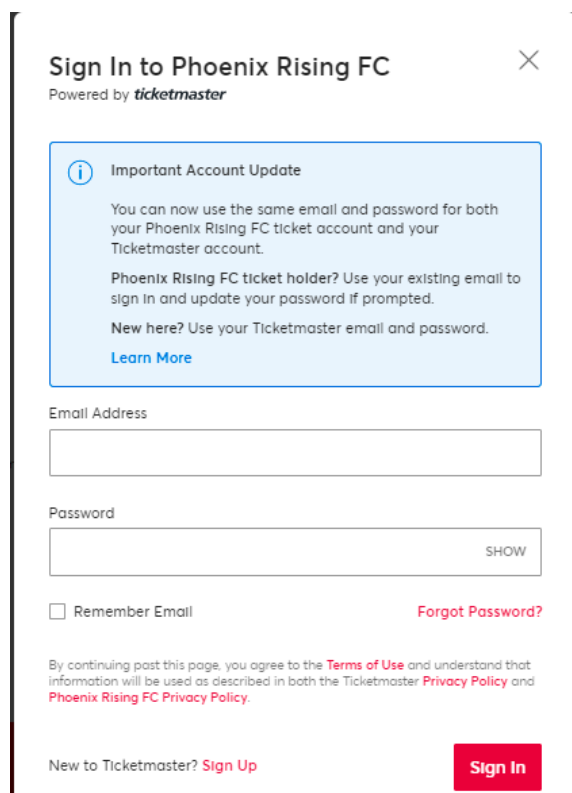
Sign In to Phoenix Rising FC
Powered by ticketmaster

Important Account Update

You can now use the same email and password for both your Phoenix Rising FC ticket account and your Ticketmaster account.

Phoenix Rising FC ticket holder? Use your existing email to sign in and update your password if prompted.

New here? Use your Ticketmaster email and password.

Learn More

Email Address

Password

SHOW

Remember Email

Forgot Password?

By continuing past this page, you agree to the Terms of Use and understand that information will be used as described in both the Ticketmaster Privacy Policy and Phoenix Rising FC Privacy Policy.

New to Ticketmaster? Sign Up

Sign In